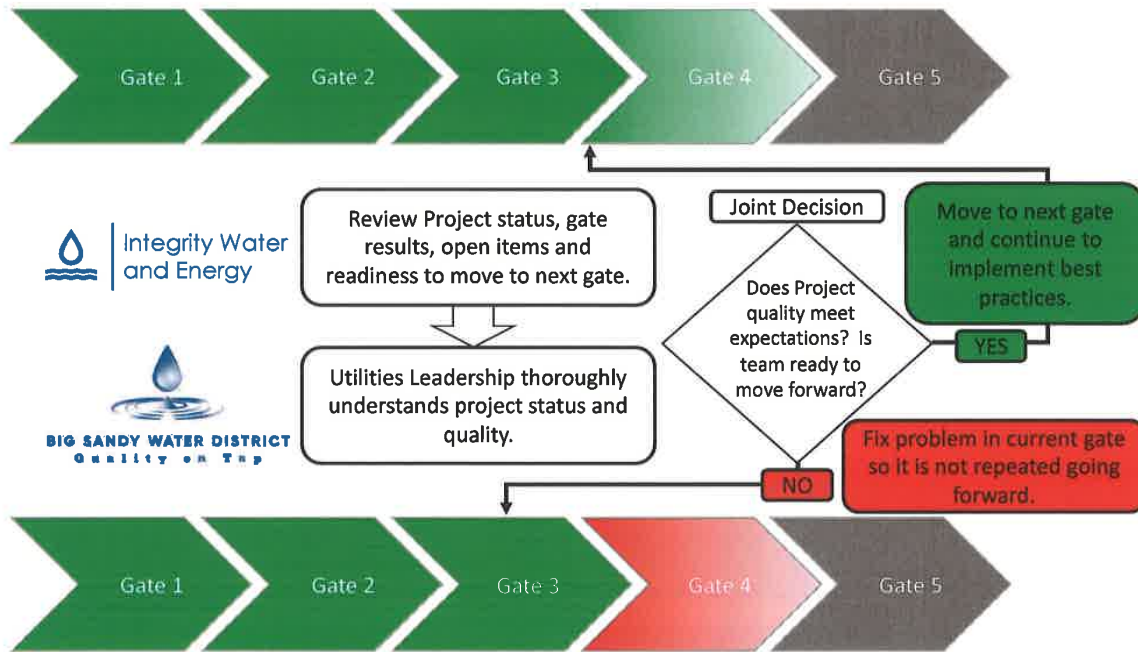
Gate 1
Gate 2
Gate 3
Gate 4
Gate 5

Integrity Water and Energy

Review Project status, gate results, open items and readiness to move to next gate.

Utilities Leadership thoroughly understands project status and quality.

BIG SANDY WATER DISTRICT
Quality on Tap

Joint Decision

Does Project quality meet expectations? Is team ready to move forward?

Move to next gate and continue to implement best practices.

YES

NO

Fix problem in current gate so it is not repeated going forward.

Gate 1
Gate 2
Gate 3
Gate 4
Gate 5